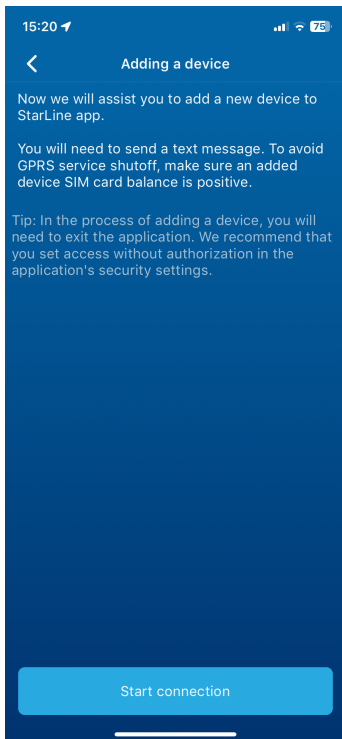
15:20

75

<

Adding a device

Now we will assist you to add a new device to StarLine app.

You will need to send a text message. To avoid GPRS service shutoff, make sure an added device SIM card balance is positive.

Tip: In the process of adding a device, you will need to exit the application. We recommend that you set access without authorization in the application's security settings.

Start connection